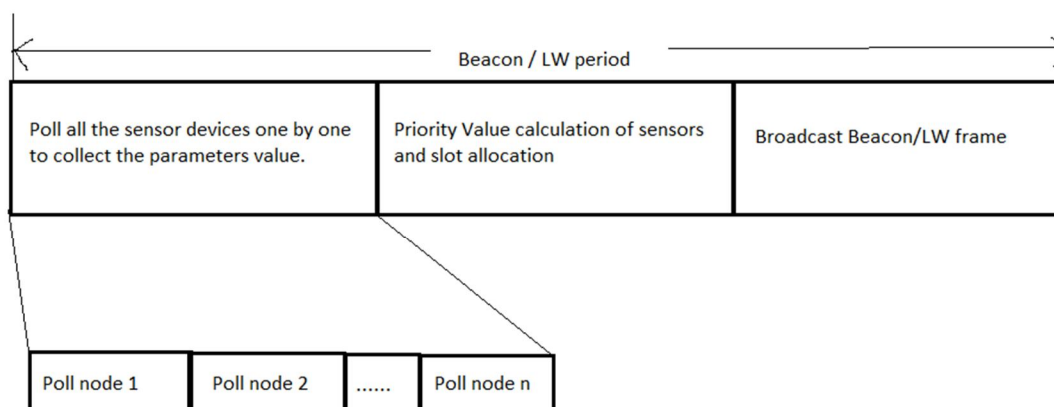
Beacon / LW period

Poll all the sensor devices one by one to collect the parameters value.

Priority Value calculation of sensors and slot allocation

Broadcast Beacon/LW frame

Poll node 1

Poll node 2

......

Poll node n